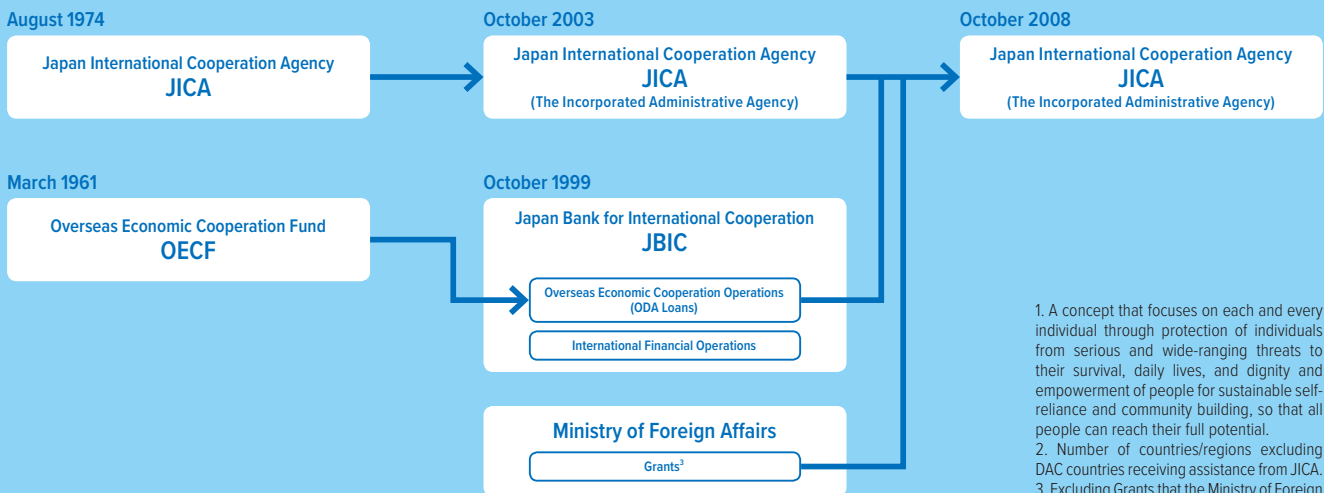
August 1974

Japan International Cooperation Agency
JICA

October 2003

Japan International Cooperation Agency
JICA
(The Incorporated Administrative Agency)

October 2008

Japan International Cooperation Agency
JICA
(The Incorporated Administrative Agency)

March 1961

Overseas Economic Cooperation Fund
OECF

October 1999

Japan Bank for International Cooperation
JBIC

Overseas Economic Cooperation Operations (ODA Loans)

International Financial Operations

Ministry of Foreign Affairs

Grants$^3$

1. A concept that focuses on each and every individual through protection of individuals from serious and wide-ranging threats to their survival, daily lives, and dignity and empowerment of people for sustainable self-reliance and community building, so that all people can reach their full potential.
2. Number of countries/regions excluding DAC countries receiving assistance from JICA.
3. Excluding Grants that the Ministry of Foreign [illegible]